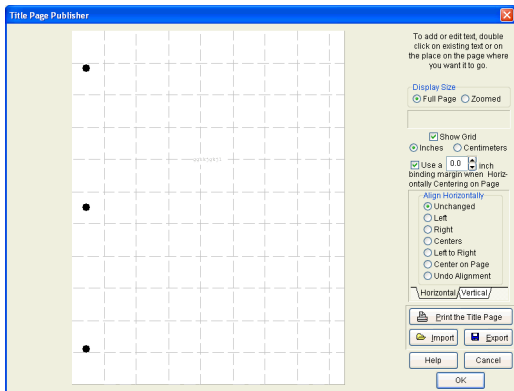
Title Page Publisher

To add or edit text, double click on existing text or on the place on the page where you want it to go.

Display Size
Full Page
Zoomed

Show Grid
Inches
Centimeters
Use a 0.0 inch binding margin when Horizontally Centering on Page

Align Horizontally
Unchanged
Left
Right
Centers
Left to Right
Center on Page
Undo Alignment

Horizontal
Vertical

Print the Title Page
Import
Export
Help
Cancel
OK